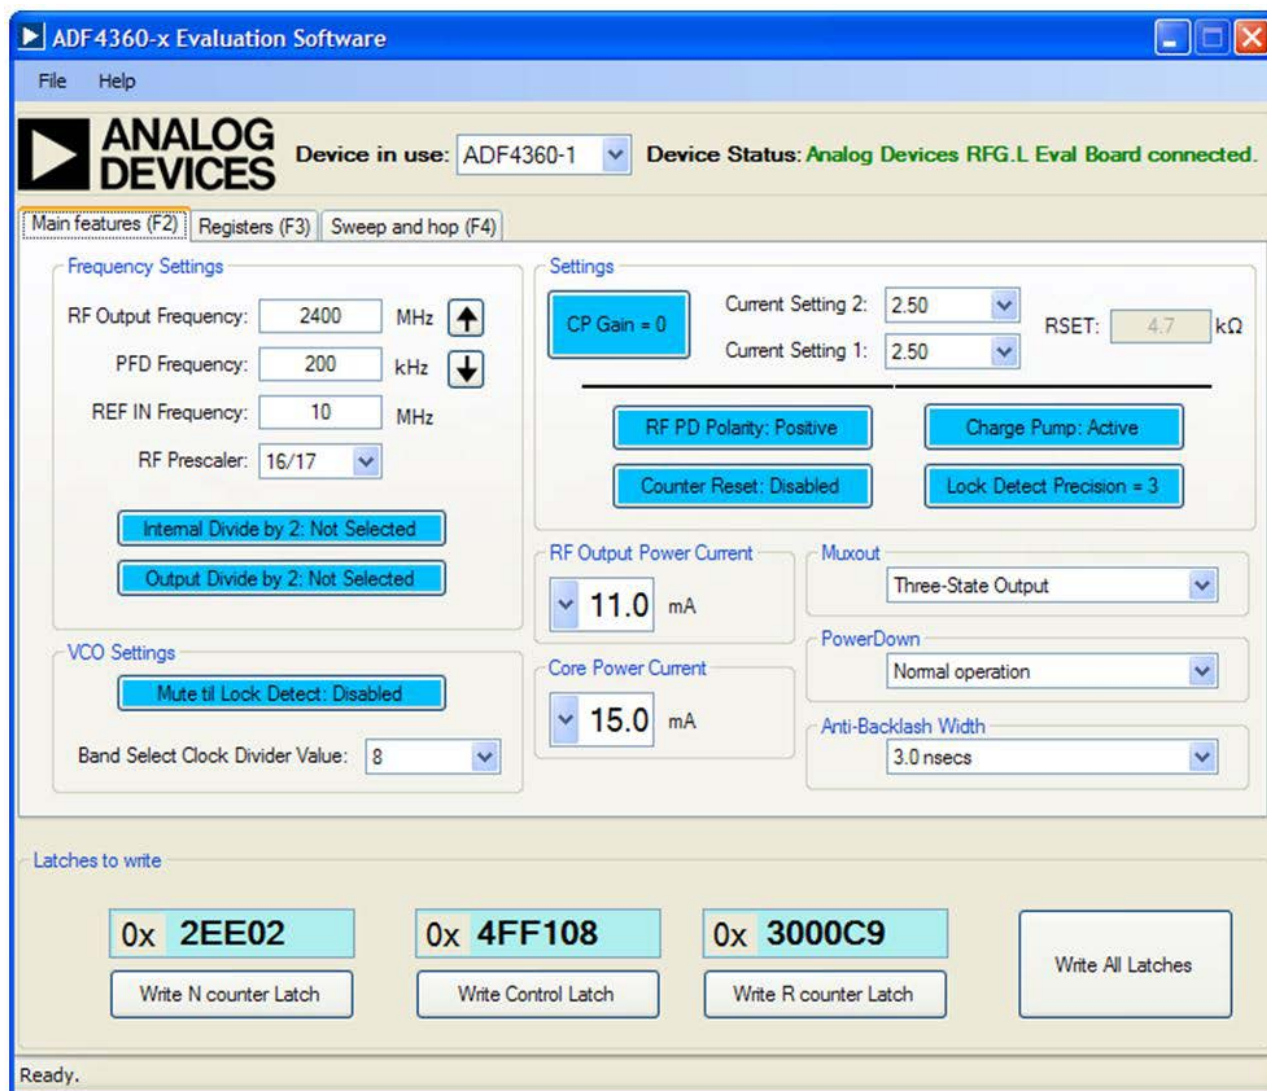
ADF4360-x Evaluation Software

File Help

ANALOG DEVICES

Device in use: ADF4360-1

Device Status: Analog Devices RFG.L Eval Board connected.

Main features (F2) Registers (F3) Sweep and hop (F4)

Frequency Settings

RF Output Frequency: 2400 MHz

PFD Frequency: 200 kHz

REF IN Frequency: 10 MHz

RF Prescaler: 16/17

Internal Divide by 2: Not Selected

Output Divide by 2: Not Selected

VCO Settings

Mute til Lock Detect: Disabled

Band Select Clock Divider Value: 8

Settings

CP Gain = 0

Current Setting 2: 2.50

Current Setting 1: 2.50

RSET: 4.7 kΩ

RF PD Polarity: Positive

Charge Pump: Active

Counter Reset: Disabled

Lock Detect Precision = 3

RF Output Power Current

11.0 mA

Core Power Current

15.0 mA

Muxout

Three-State Output

PowerDown

Normal operation

Anti-Backlash Width

3.0 nsecs

Latches to write

0x 2EE02

Write N counter Latch

0x 4FF108

Write Control Latch

0x 3000C9

Write R counter Latch

Write All Latches

Ready.